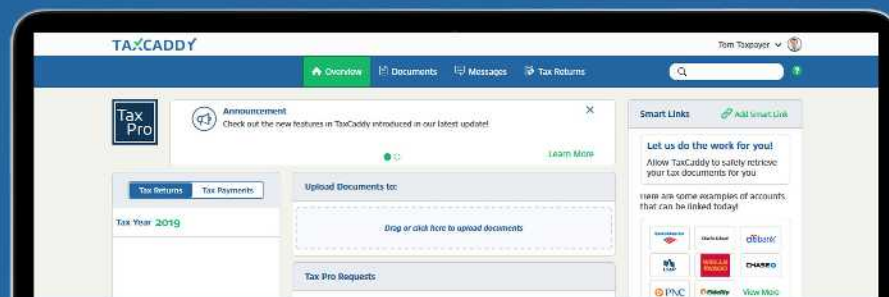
TAXCADDY

Tom Taxpayer

Overview
Documents
Messages
Tax Returns

?

Tax Pro

Announcement
Check out the new features in TaxCaddy introduced in our latest update!
Learn More

Smart Links
Add Smart Link

Let us do the work for you!
Allow TaxCaddy to safely retrieve your tax documents for you

Here are some examples of accounts that can be linked today!

citibank
WELLS FARGO
CHASE
PNC
Fidelity
View More

Tax Returns
Tax Payments

Tax Year 2019

Upload Documents to:

Drag or click here to upload documents

Tax Pro Requests